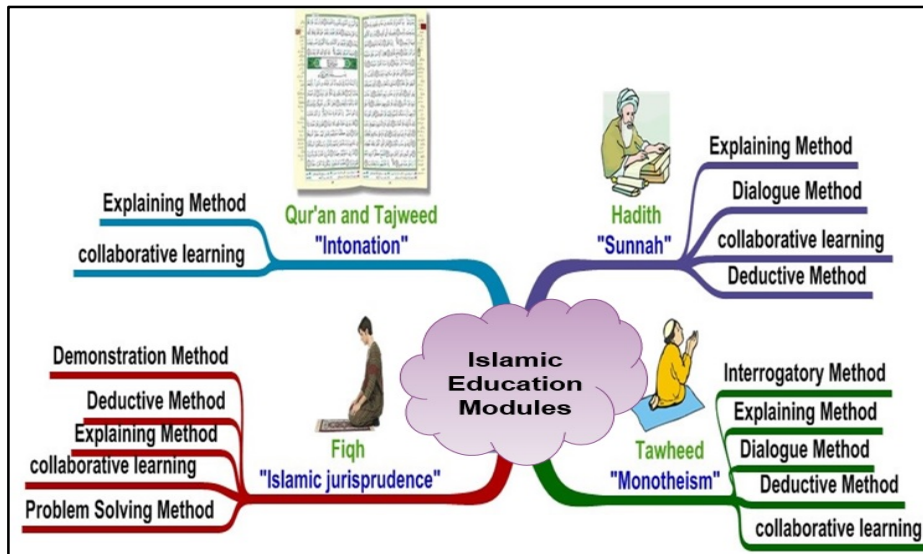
Islamic Education Modules

Qur'an and Tajweed
"Intonation"

Explaining Method
collaborative learning

Hadith
"Sunnah"

Explaining Method
Dialogue Method
collaborative learning
Deductive Method

Fiqh
"Islamic jurisprudence"

Demonstration Method
Deductive Method
Explaining Method
collaborative learning
Problem Solving Method

Tawheed
"Monotheism"

Interrogatory Method
Explaining Method
Dialogue Method
Deductive Method
collaborative learning